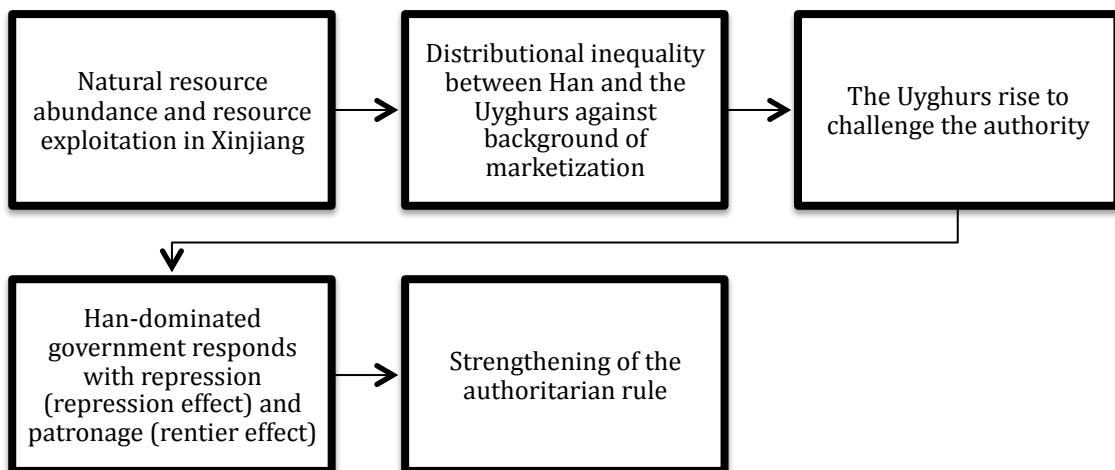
Natural resource abundance and resource exploitation in Xinjiang

Distributional inequality between Han and the Uyghurs against background of marketization

The Uyghurs rise to challenge the authority

Han-dominated government responds with repression (repression effect) and patronage (rentier effect)

Strengthening of the authoritarian rule